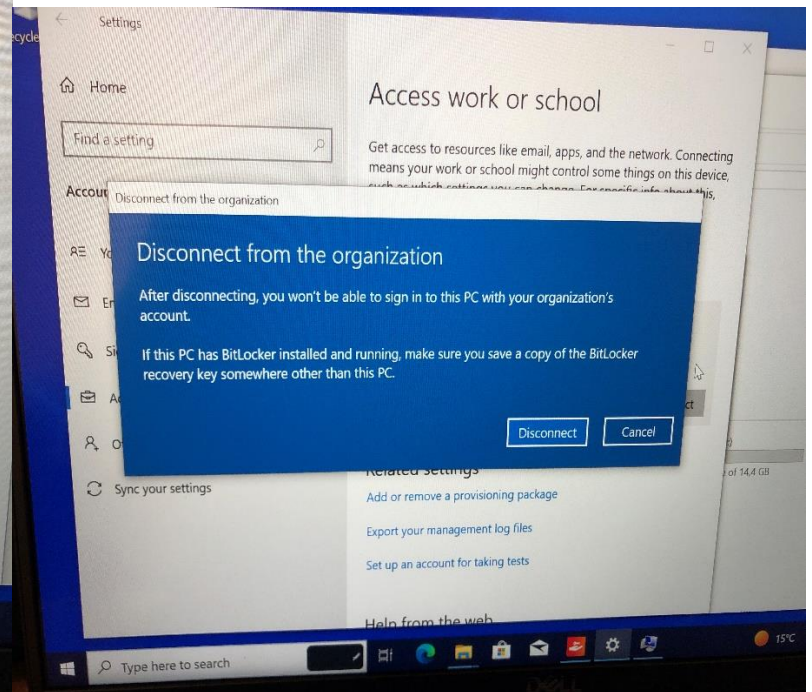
ecycle

Settings

Home

Find a setting

Accou

Yo

Em

Si

Ac

O

Sync your settings

Access work or school

Get access to resources like email, apps, and the network. Connecting means your work or school might control some things on this device, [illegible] this,

Disconnect from the organization

Disconnect from the organization

After disconnecting, you won't be able to sign in to this PC with your organization's account.

If this PC has BitLocker installed and running, make sure you save a copy of the BitLocker recovery key somewhere other than this PC.

Disconnect

Cancel

ct

of 14.4 GB

Related settings

Add or remove a provisioning package

Export your management log files

Set up an account for taking tests

Help from the web

Type here to search

15°C

DELL